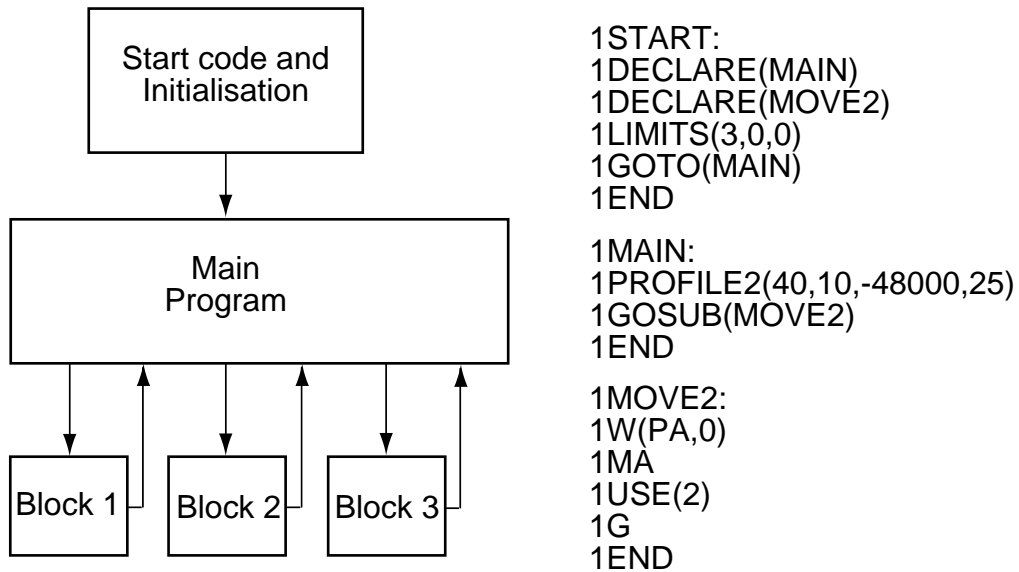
Start code and Initialisation

Main Program

Block 1

Block 2

Block 3

1START:
1DECLARE(MAIN)
1DECLARE(MOVE2)
1LIMITS(3,0,0)
1GOTO(MAIN)
1END

1MAIN:
1PROFILE2(40,10,-48000,25)
1GOSUB(MOVE2)
1END

1MOVE2:
1W(PA,0)
1MA
1USE(2)
1G
1END